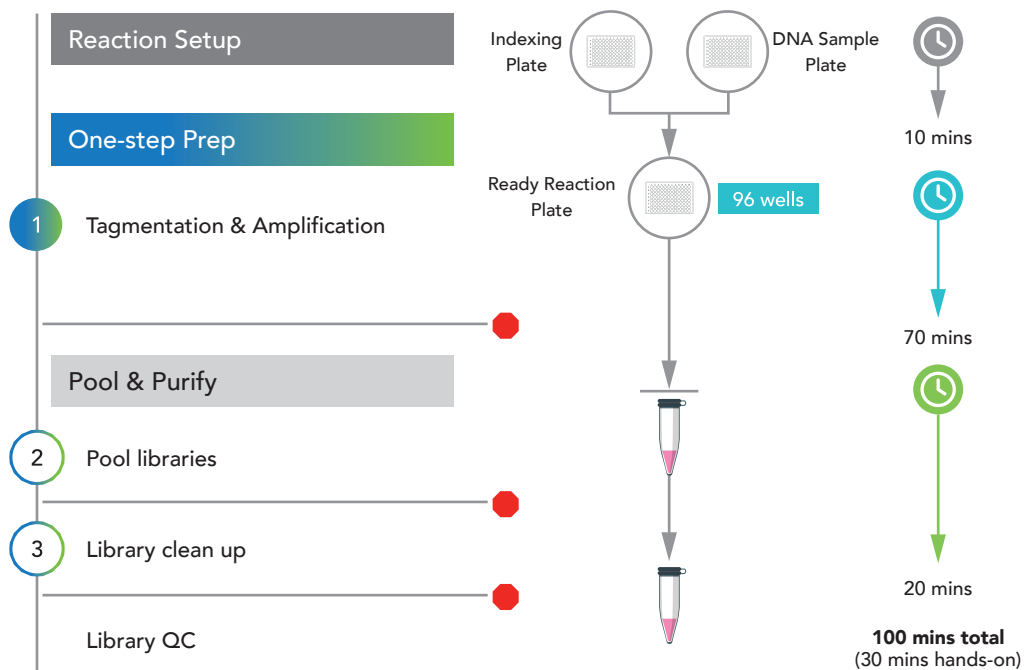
Reaction Setup

Indexing Plate

DNA Sample Plate

One-step Prep

10 mins

Ready Reaction Plate

96 wells

1 Tagmentation & Amplification

70 mins

Pool & Purify

2 Pool libraries

3 Library clean up

20 mins

Library QC

**100 mins total**
(30 mins hands-on)